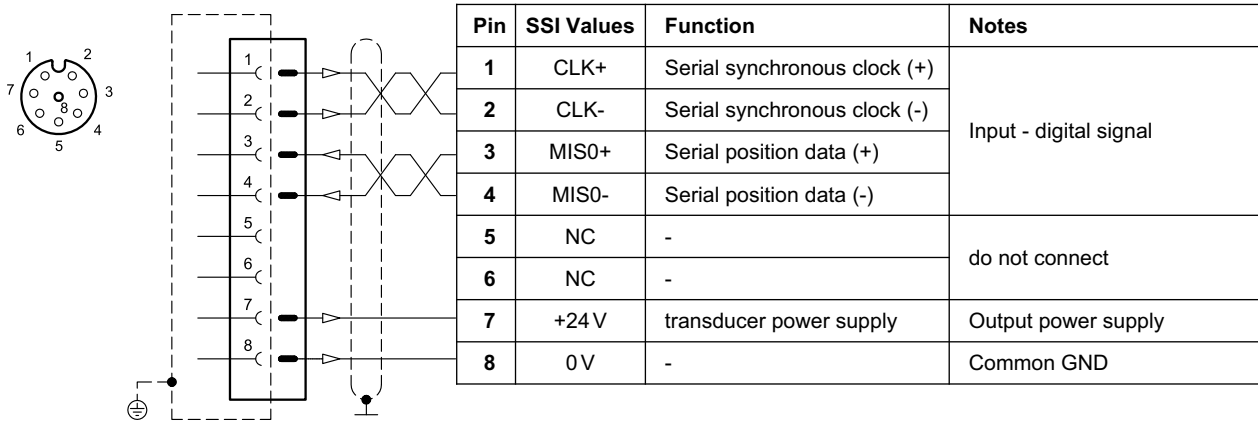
1 2 3 4 5 6 7 8

1
2
3
4
5
6
7
8

| Pin | SSI Values | Function | Notes |
|---|---|---|---|
| 1 | CLK+ | Serial synchronous clock (+) | Input - digital signal |
| 2 | CLK- | Serial synchronous clock (-) | |
| 3 | MIS0+ | Serial position data (+) | |
| 4 | MIS0- | Serial position data (-) | |
| 5 | NC | - | do not connect |
| 6 | NC | - | |
| 7 | +24 V | transducer power supply | Output power supply |
| 8 | 0 V | - | Common GND |